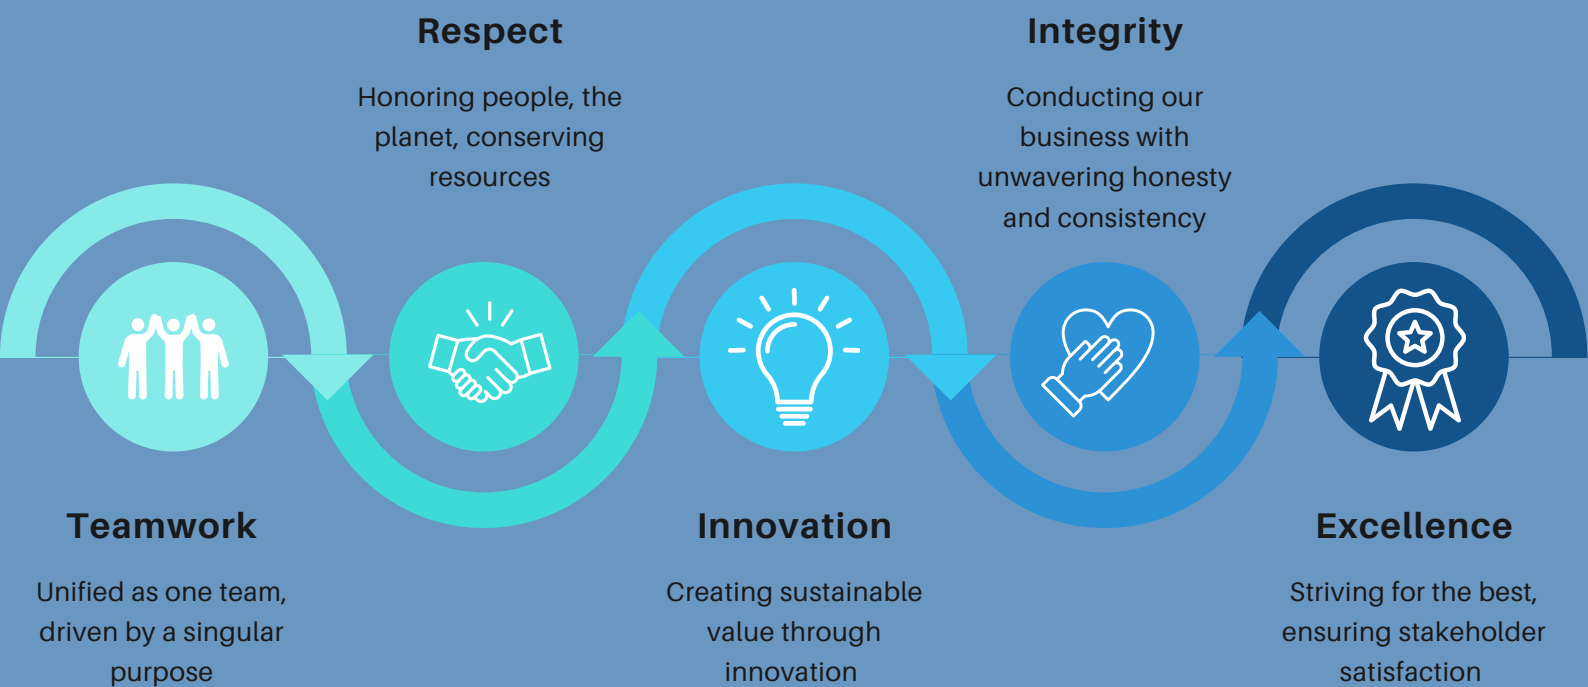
Respect

Honoring people, the planet, conserving resources

Integrity

Conducting our business with unwavering honesty and consistency

Teamwork

Unified as one team, driven by a singular purpose

Innovation

Creating sustainable value through innovation

Excellence

Striving for the best, ensuring stakeholder satisfaction